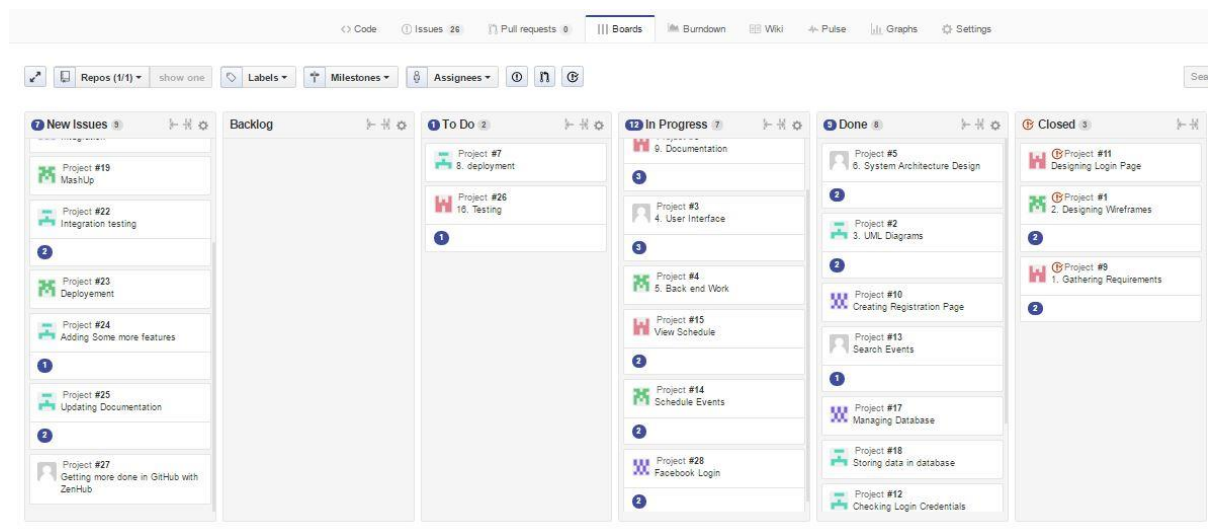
<> Code Issues 26 Pull requests 0 Boards Burndown Wiki Pulse Graphs Settings

Repos (1/1) show one Labels Milestones Assignees

Sea

New Issues 9

Project #19
MashUp

Project #22
Integration testing

2

Project #23
Deployement

Project #24
Adding Some more features

1

Project #25
Updating Documentation

2

Project #27
Getting more done in GitHub with ZenHub

Backlog

To Do 2

Project #7
8. deployment

Project #26
16. Testing

1

In Progress 7

9. Documentation

3

Project #3
4. User Interface

3

Project #4
5. Back end Work

Project #15
View Schedule

2

Project #14
Schedule Events

2

Project #28
Facebook Login

2

Done 8

Project #5
6. System Architecture Design

2

Project #2
3. UML Diagrams

2

Project #10
Creating Registration Page

Project #13
Search Events

1

Project #17
Managing Database

Project #18
Storing data in database

Project #12
Checking Login Credentials

Closed 3

Project #11
Designing Login Page

Project #1
2. Designing Wireframes

2

Project #9
1. Gathering Requirements

2